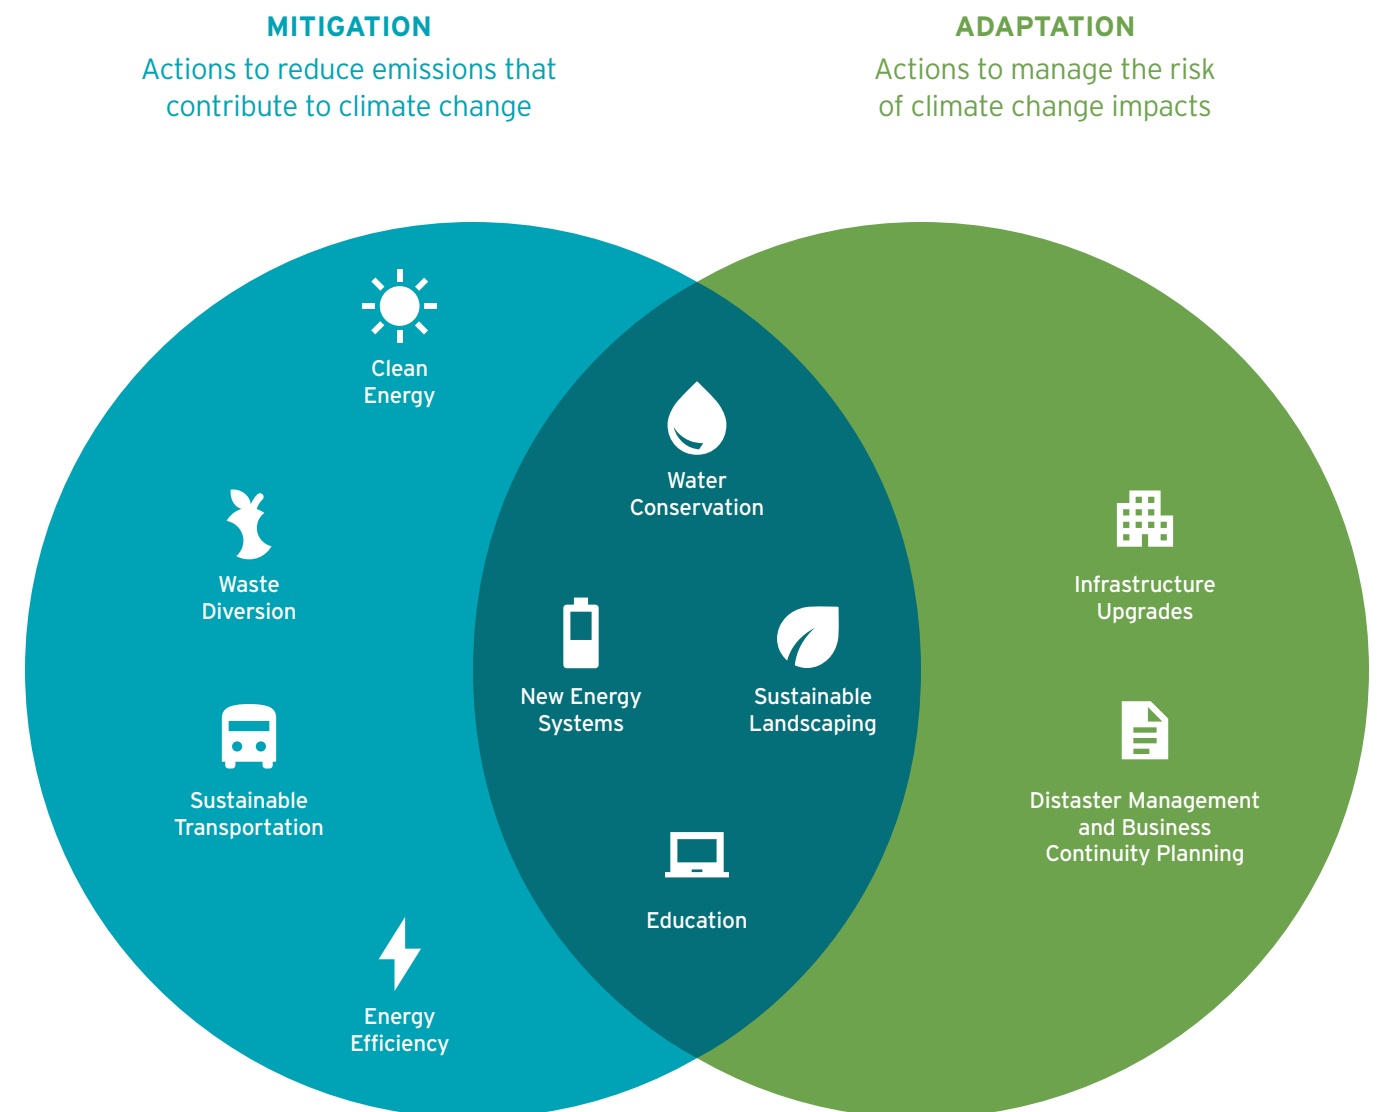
MITIGATION
Actions to reduce emissions that contribute to climate change

ADAPTATION
Actions to manage the risk of climate change impacts

Clean Energy

Waste Diversion

Sustainable Transportation

Energy Efficiency

Water Conservation

New Energy Systems

Sustainable Landscaping

Education

Infrastructure Upgrades

Distaster Management and Business Continuity Planning